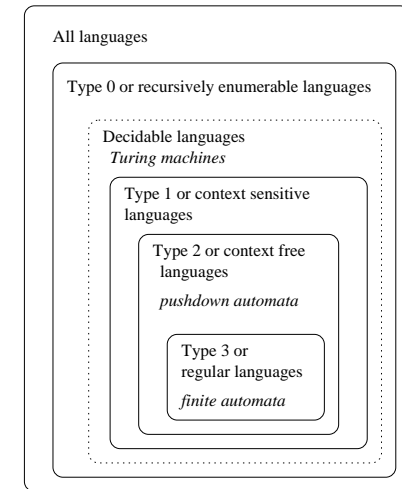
All languages

Type 0 or recursively enumerable languages

Decidable languages
*Turing machines*

Type 1 or context sensitive languages

Type 2 or context free languages

*pushdown automata*

Type 3 or regular languages

*finite automata*